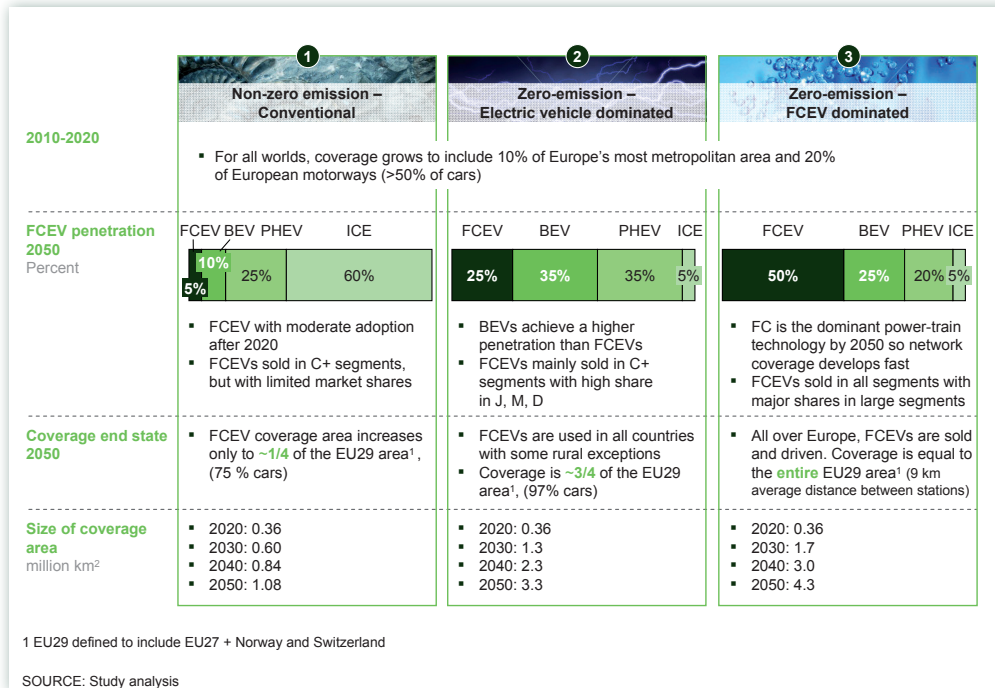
1
Non-zero emission – Conventional

2
Zero-emission – Electric vehicle dominated

3
Zero-emission – FCEV dominated

2010-2020

▪ For all worlds, coverage grows to include 10% of Europe's most metropolitan area and 20% of European motorways (>50% of cars)

FCEV penetration 2050
Percent

FCEV BEV PHEV ICE
10%
5%
25%
60%

FCEV BEV PHEV ICE
25%
35%
35%
5%

FCEV BEV PHEV ICE
50%
25%
20%
5%

▪ FCEV with moderate adoption after 2020
▪ FCEVs sold in C+ segments, but with limited market shares

▪ BEVs achieve a higher penetration than FCEVs
▪ FCEVs mainly sold in C+ segments with high share in J, M, D

▪ FC is the dominant power-train technology by 2050 so network coverage develops fast
▪ FCEVs sold in all segments with major shares in large segments

Coverage end state 2050

▪ FCEV coverage area increases only to ~1/4 of the EU29 area$^1$, (75 % cars)

▪ FCEVs are used in all countries with some rural exceptions
▪ Coverage is ~3/4 of the EU29 area$^1$, (97% cars)

▪ All over Europe, FCEVs are sold and driven. Coverage is equal to the entire EU29 area$^1$ (9 km average distance between stations)

Size of coverage area
million km$^2$

▪ 2020: 0.36
▪ 2030: 0.60
▪ 2040: 0.84
▪ 2050: 1.08

▪ 2020: 0.36
▪ 2030: 1.3
▪ 2040: 2.3
▪ 2050: 3.3

▪ 2020: 0.36
▪ 2030: 1.7
▪ 2040: 3.0
▪ 2050: 4.3

1 EU29 defined to include EU27 + Norway and Switzerland

SOURCE: Study analysis